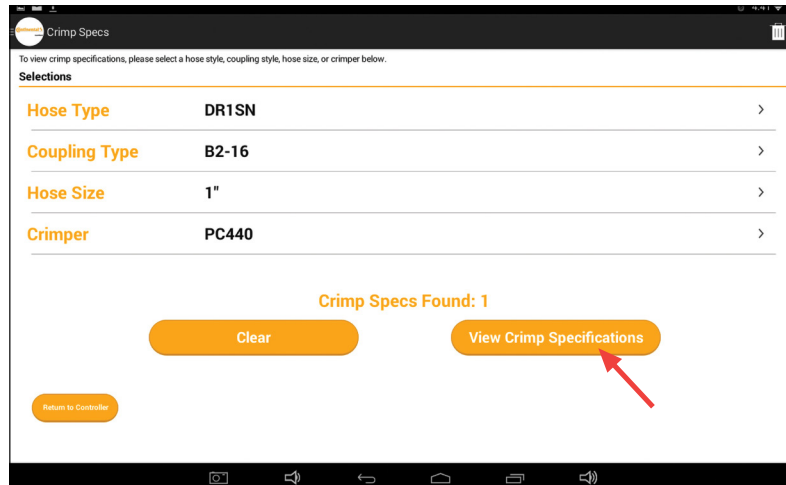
Crimp Specs

To view crimp specifications, please select a hose style, coupling style, hose size, or crimper below.

Selections

| | | |
|---|---|---|
| Hose Type | DR1SN | > |
| Coupling Type | B2-16 | > |
| Hose Size | 1" | > |
| Crimper | PC440 | > |

Crimp Specs Found: 1

Clear

View Crimp Specifications

Return to Controller